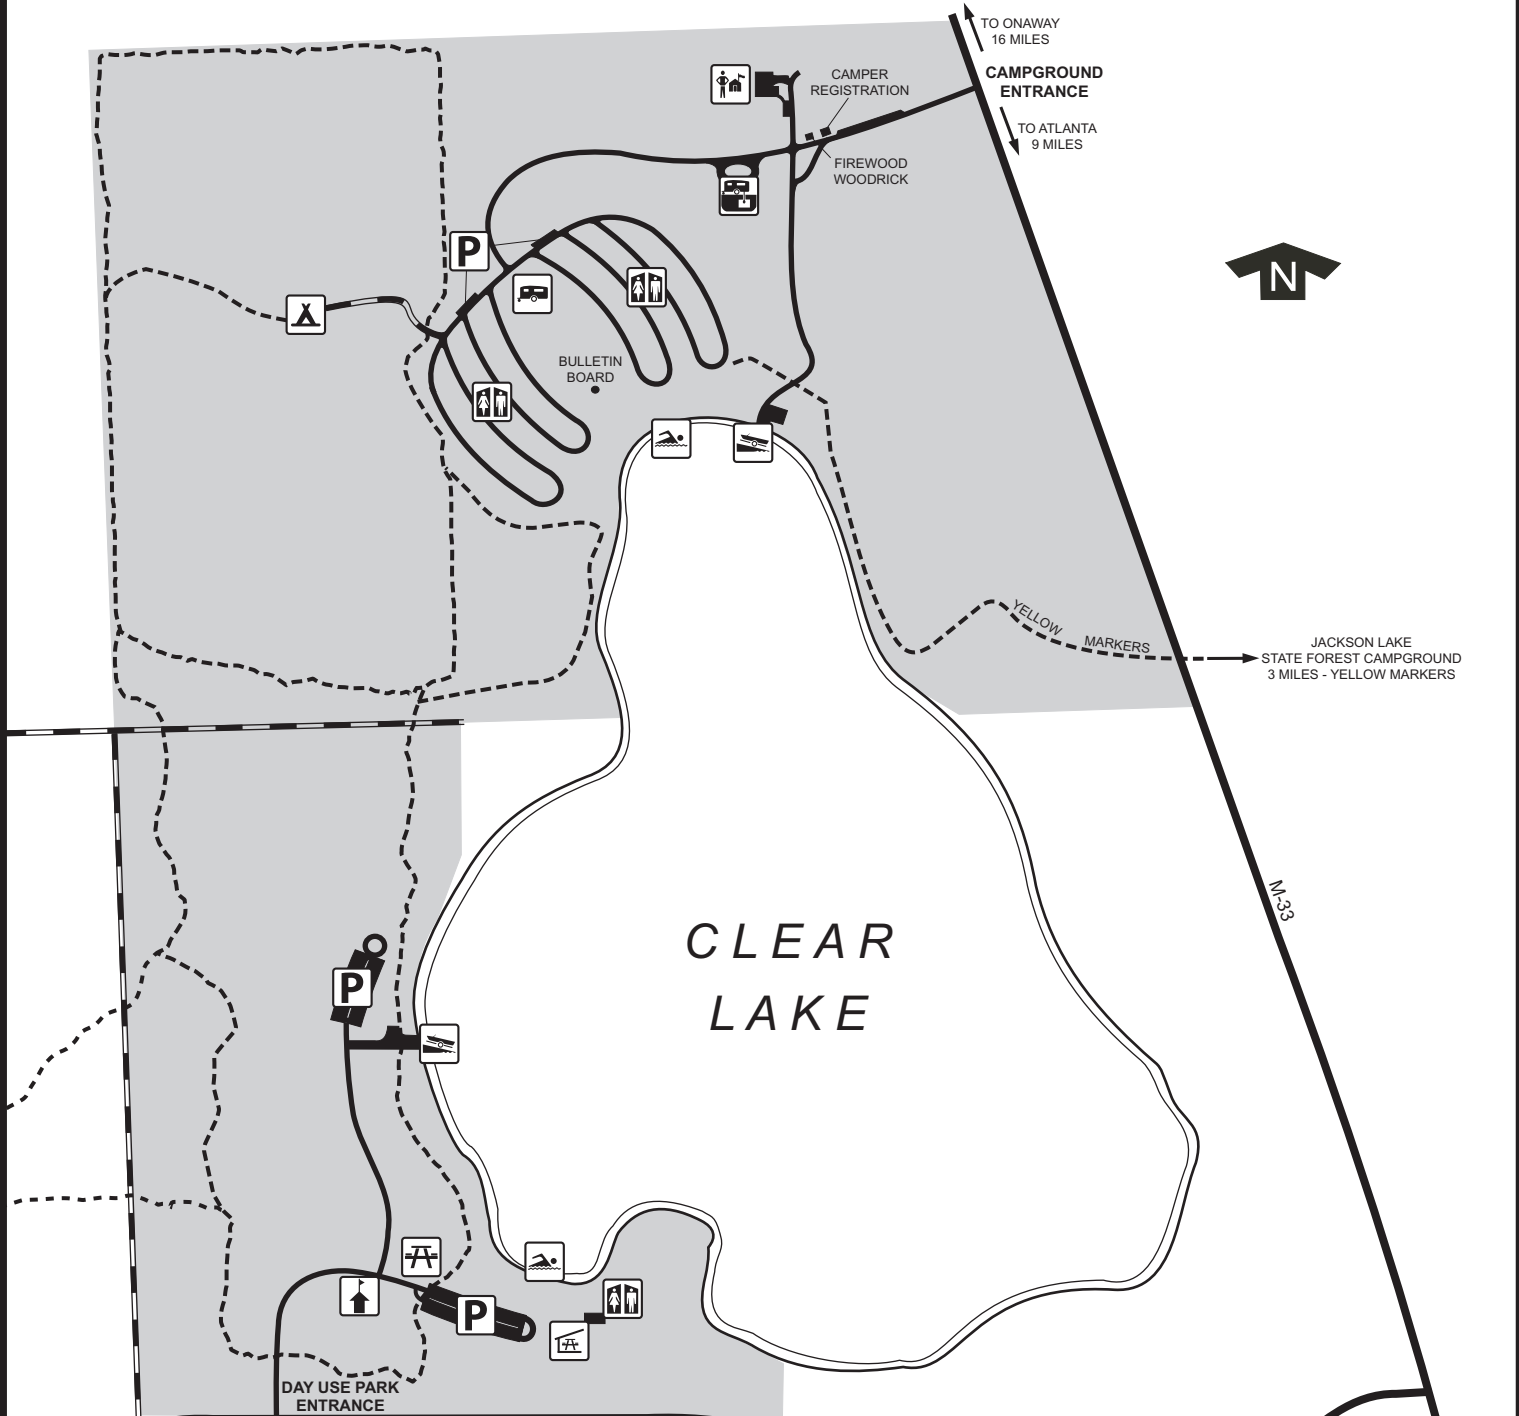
TO ONAWAY
16 MILES

CAMPGROUND
ENTRANCE

TO ATLANTA
9 MILES

CAMPER
REGISTRATION

FIREWOOD
WOODRICK

P

N

BULLETIN
BOARD

YELLOW MARKERS

JACKSON LAKE
STATE FOREST CAMPGROUND
3 MILES - YELLOW MARKERS

CLEAR
LAKE

M-33

P

P

DAY USE PARK
ENTRANCE